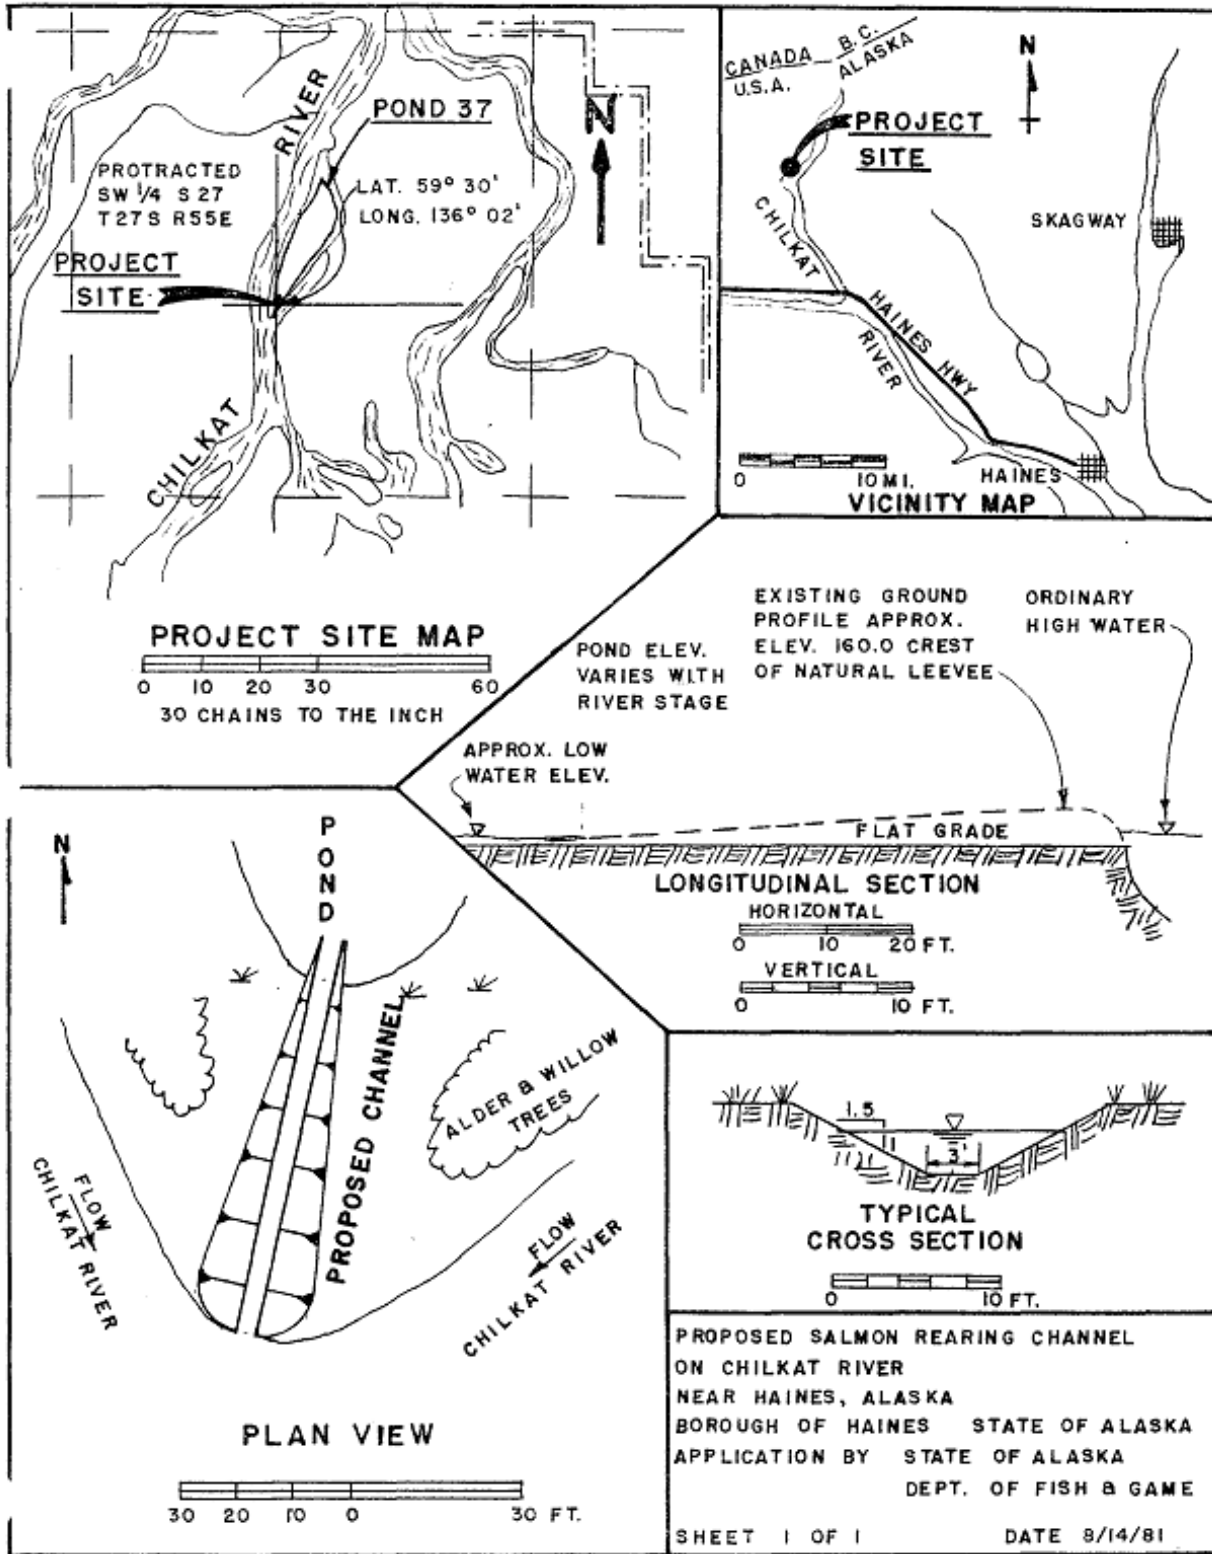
POND 37

RIVER

N

PROTRACTED SW 1/4 S 27 T27S R55E

LAT. 59° 30'
LONG. 136° 02'

PROJECT SITE

CHILKAT

PROJECT SITE MAP

0 10 20 30 60

30 CHAINS TO THE INCH

CANADA B.C.
U.S.A. ALASKA

N

PROJECT SITE

CHILKAT

SKAGWAY

HAINES HWY

RIVER

0 10 MI.

HAINES

VICINITY MAP

EXISTING GROUND PROFILE APPROX. ELEV. 160.0 CREST OF NATURAL LEEVEE

ORDINARY HIGH WATER

POND ELEV. VARIES WITH RIVER STAGE

APPROX. LOW WATER ELEV.

FLAT GRADE

LONGITUDINAL SECTION

HORIZONTAL

0 10 20 FT.

VERTICAL

0 10 FT.

N

POND

PROPOSED CHANNEL

ALDER & WILLOW TREES

FLOW
CHILKAT RIVER

FLOW
CHILKAT RIVER

PLAN VIEW

30 20 10 0 30 FT.

1.5

1

3'

TYPICAL CROSS SECTION

0 10 FT.

PROPOSED SALMON REARING CHANNEL
ON CHILKAT RIVER
NEAR HAINES, ALASKA
BOROUGH OF HAINES STATE OF ALASKA
APPLICATION BY STATE OF ALASKA
DEPT. OF FISH & GAME

SHEET 1 OF 1 DATE 8/14/81